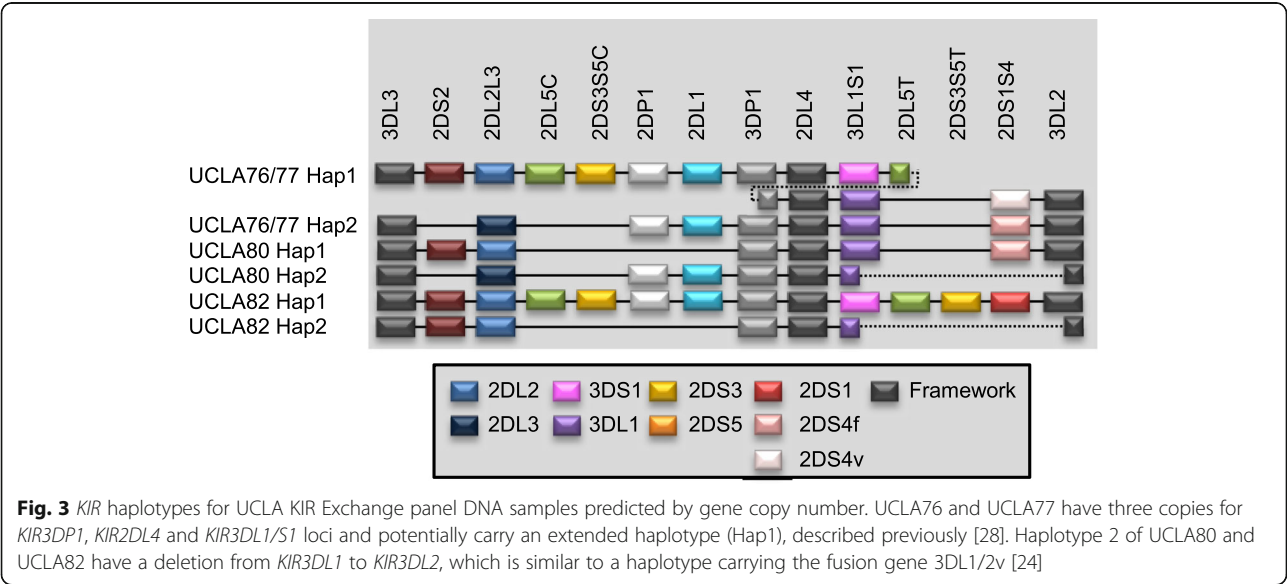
3DL3
2DS2
2DL2L3
2DL5C
2DS3S5C
2DP1
2DL1
3DP1
2DL4
3DL1S1
2DL5T
2DS3S5T
2DS1S4
3DL2

UCLA76/77 Hap1
UCLA76/77 Hap2
UCLA80 Hap1
UCLA80 Hap2
UCLA82 Hap1
UCLA82 Hap2

| | | | | |
|---|---|---|---|---|
| 2DL2 | 3DS1 | 2DS3 | 2DS1 | Framework |
| 2DL3 | 3DL1 | 2DS5 | 2DS4f | |
| | | | 2DS4v | |

**Fig. 3** *KIR* haplotypes for UCLA KIR Exchange panel DNA samples predicted by gene copy number. UCLA76 and UCLA77 have three copies for *KIR3DP1*, *KIR2DL4* and *KIR3DL1/S1* loci and potentially carry an extended haplotype (Hap1), described previously [28]. Haplotype 2 of UCLA80 and UCLA82 have a deletion from *KIR3DL1* to *KIR3DL2*, which is similar to a haplotype carrying the fusion gene 3DL1/2v [24]